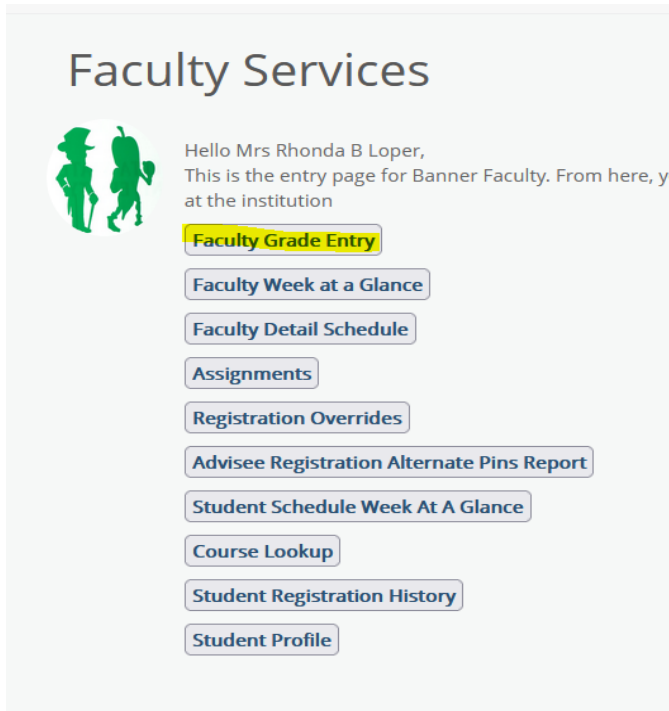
Faculty Services

Hello Mrs Rhonda B Loper,
This is the entry page for Banner Faculty. From here, y
at the institution

Faculty Grade Entry

Faculty Week at a Glance

Faculty Detail Schedule

Assignments

Registration Overrides

Advisee Registration Alternate Pins Report

Student Schedule Week At A Glance

Course Lookup

Student Registration History

Student Profile